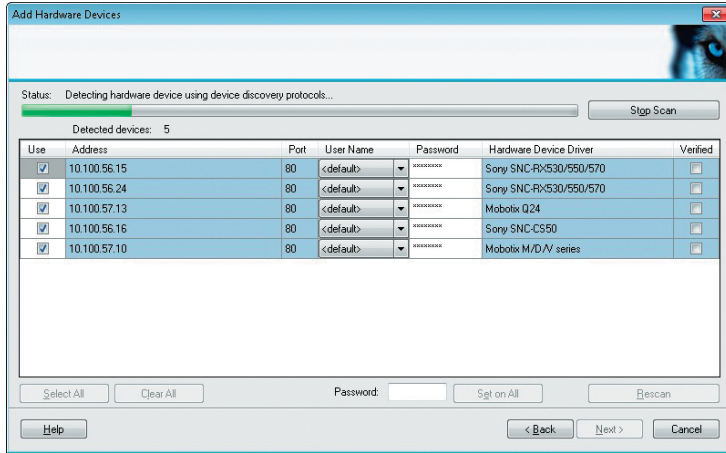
Add Hardware Devices

Status: Detecting hardware device using device discovery protocols...

Stop Scan

Detected devices: 5

| Use | Address | Port | User Name | Password | Hardware Device Driver | Verified |
|---|---|---|---|---|---|---|
| ☑ | 10.100.56.15 | 80 | <default> | xxxxxxxx | Sony SNC-RX530/550/570 | ☐ |
| ☑ | 10.100.56.24 | 80 | <default> | xxxxxxxx | Sony SNC-RX530/550/570 | ☐ |
| ☑ | 10.100.57.13 | 80 | <default> | xxxxxxxx | Mobotix Q24 | ☐ |
| ☑ | 10.100.56.16 | 80 | <default> | xxxxxxxx | Sony SNC-CS50 | ☐ |
| ☑ | 10.100.57.10 | 80 | <default> | xxxxxxxx | Mobotix M/D/V series | ☐ |

Select All Clear All Password: Set on All Rescan

Help < Back Next > Cancel